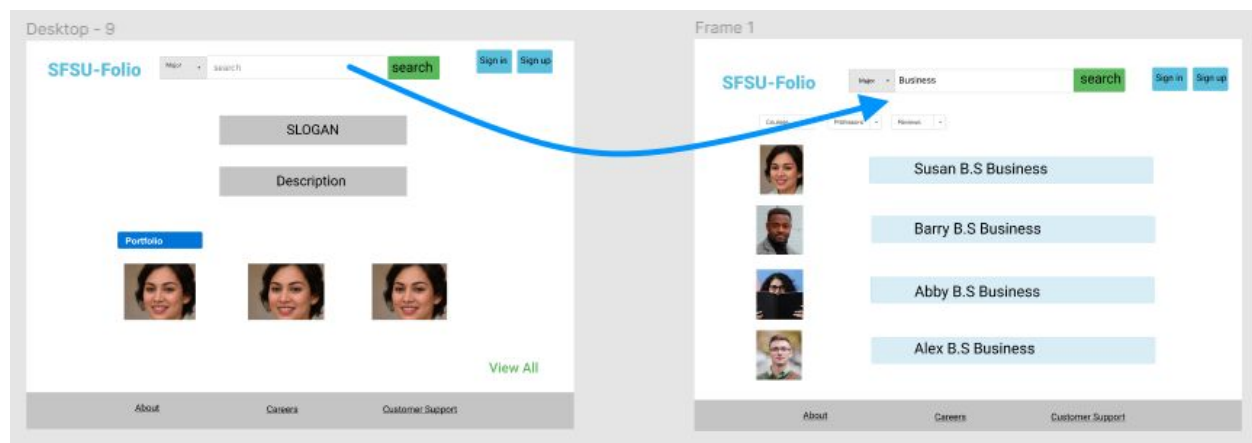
Desktop - 9

SFSU-Folio

Major

search

search

Sign in

Sign up

SLOGAN

Description

Portfolio

View All

About

Careers

Customer Support

Frame 1

SFSU-Folio

Major

Business

search

Sign in

Sign up

Courses

Professors

Reviews

Susan B.S Business

Barry B.S Business

Abby B.S Business

Alex B.S Business

About

Careers

Customer Support